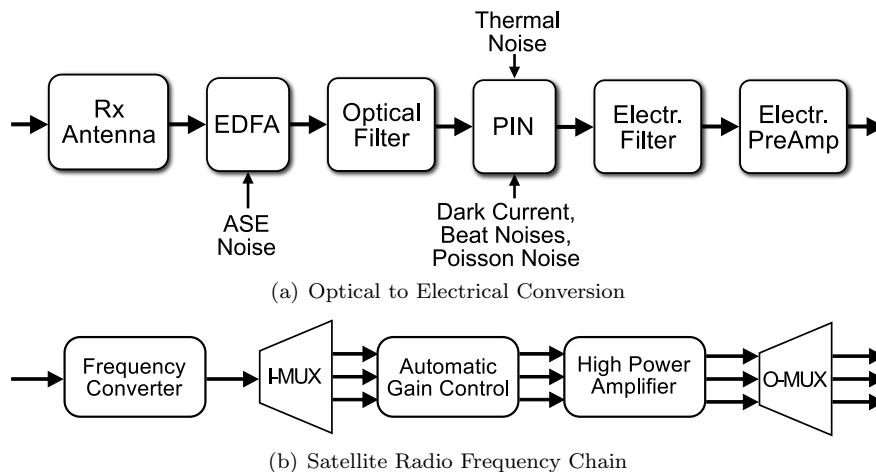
Thermal Noise

Rx Antenna

EDFA

Optical Filter

PIN

Electr. Filter

Electr. PreAmp

ASE Noise

Dark Current, Beat Noises, Poisson Noise

(a) Optical to Electrical Conversion

Frequency Converter

I-MUX

Automatic Gain Control

High Power Amplifier

O-MUX

(b) Satellite Radio Frequency Chain